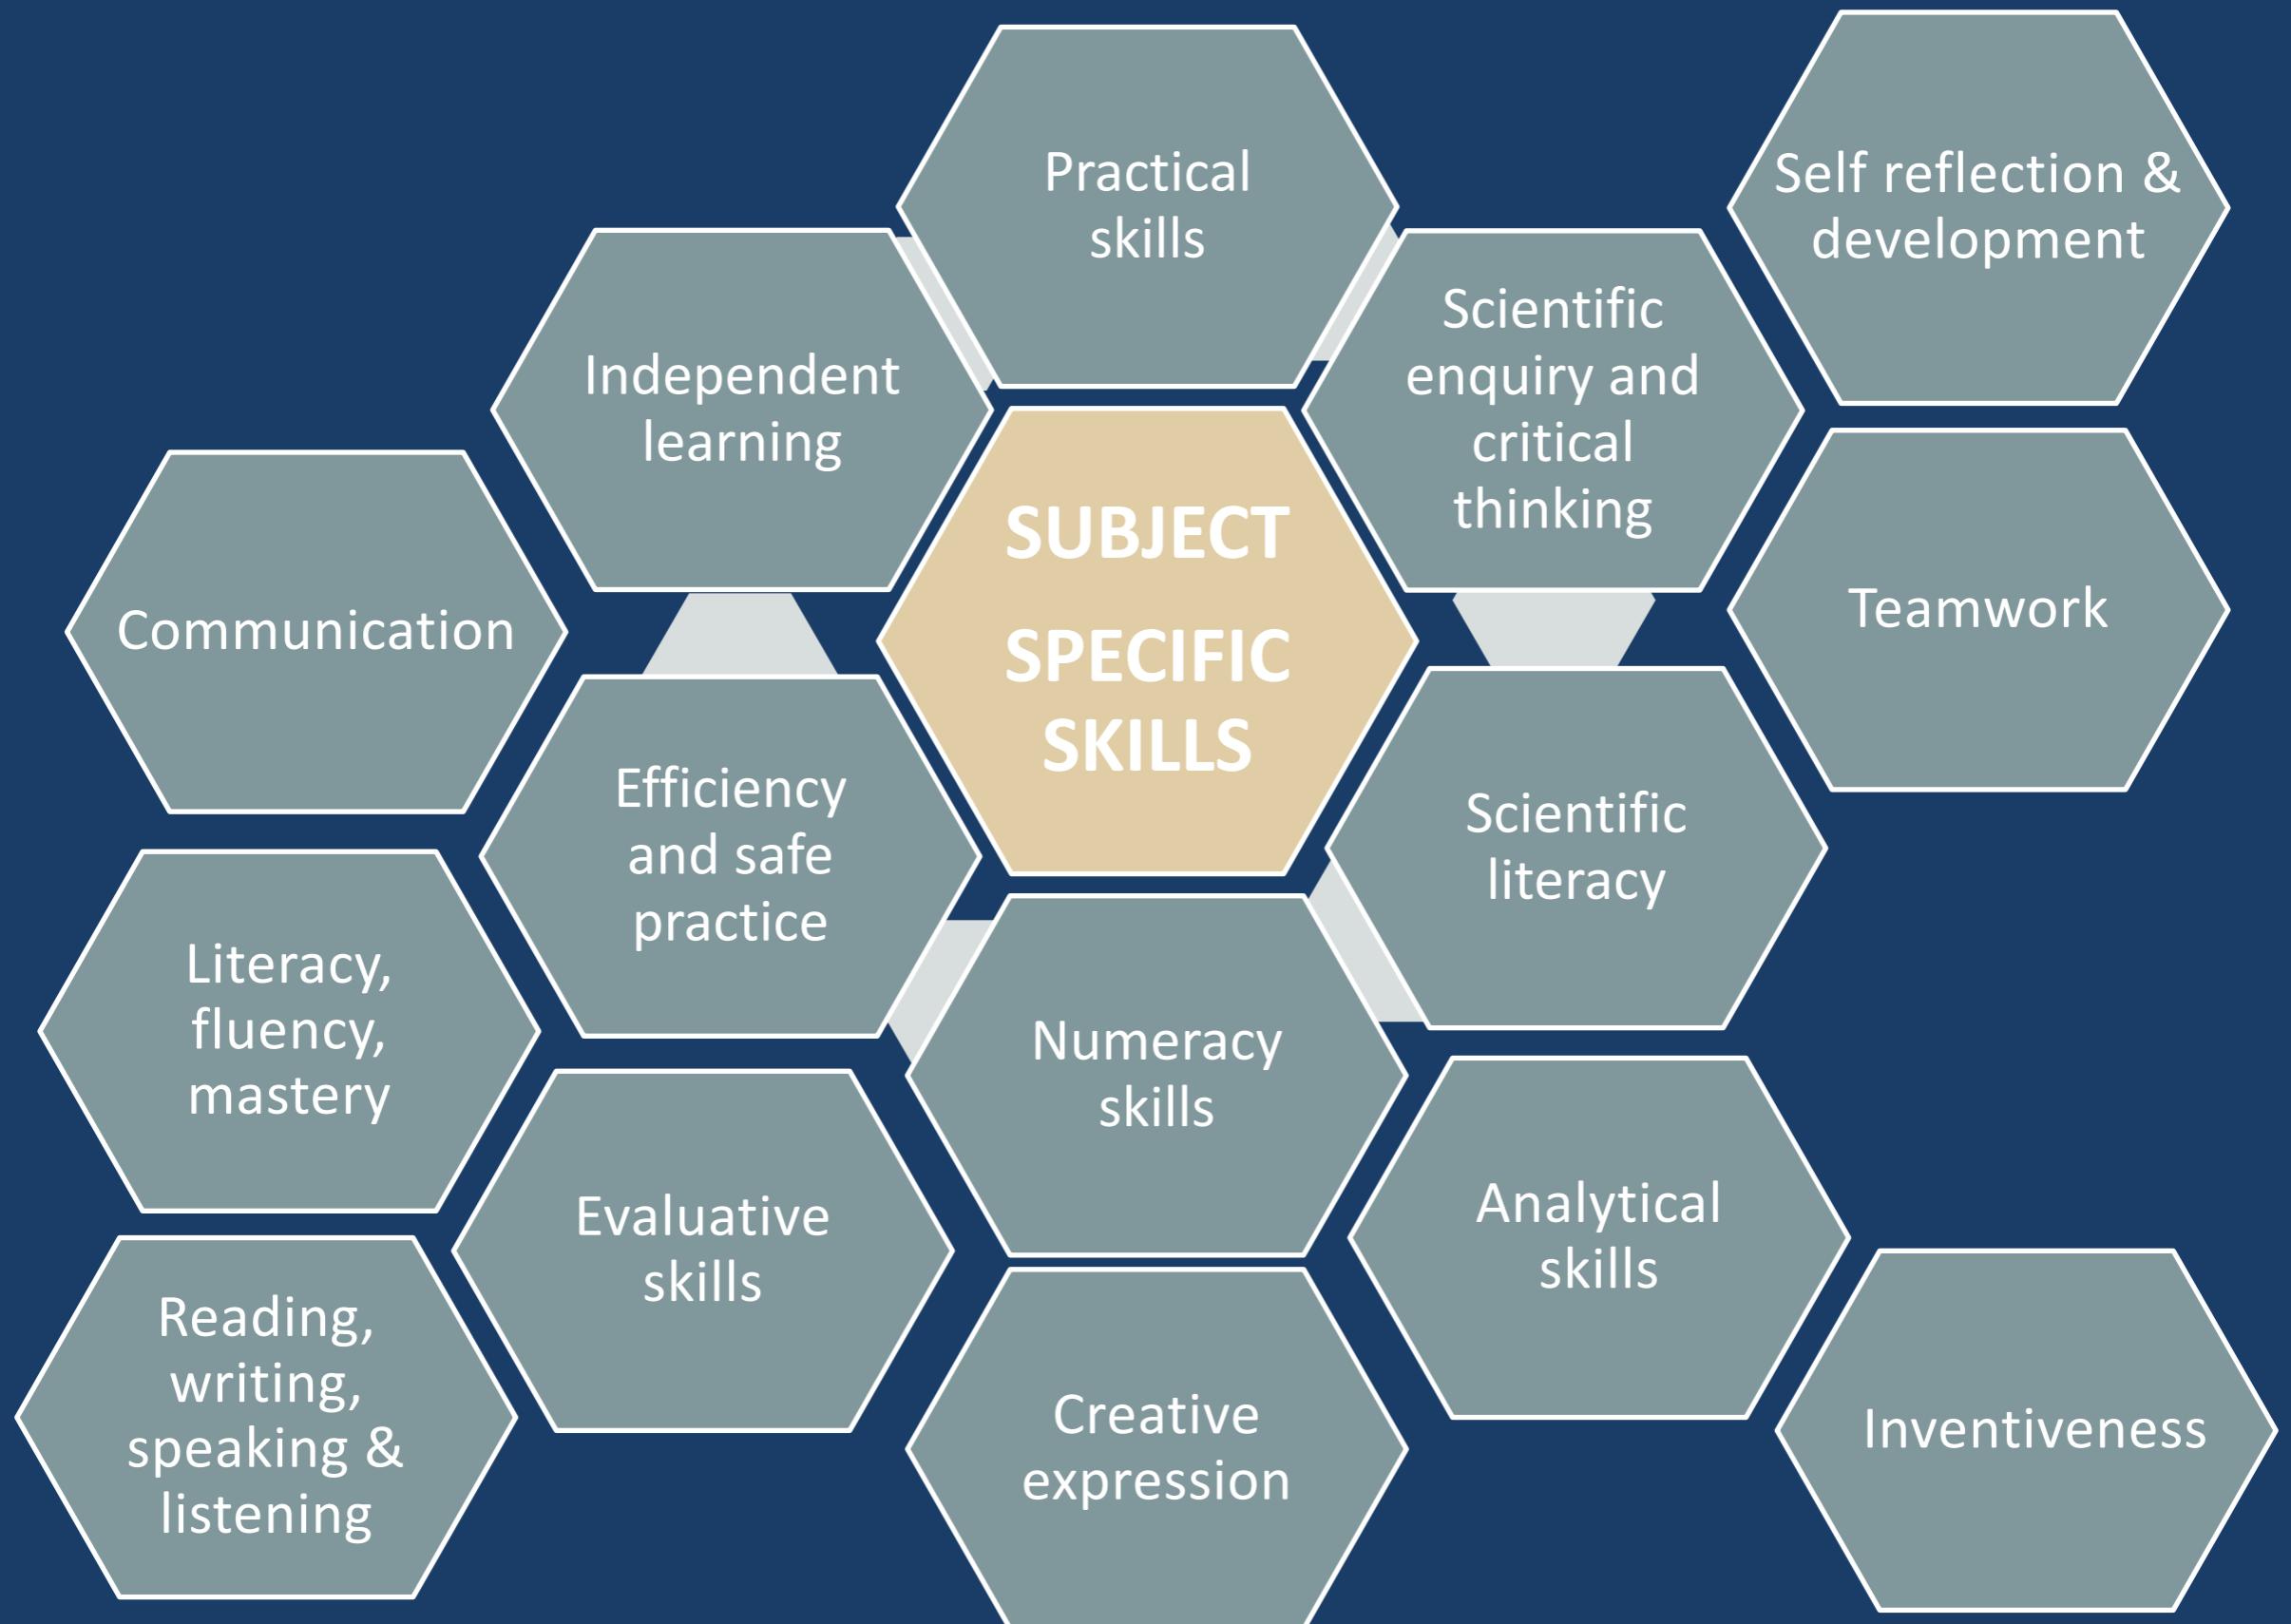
SUBJECT SPECIFIC SKILLS

Practical skills

Self reflection & development

Independent learning

Scientific enquiry and critical thinking

Communication

Teamwork

Efficiency and safe practice

Scientific literacy

Literacy, fluency, mastery

Numeracy skills

Evaluative skills

Analytical skills

Reading, writing, speaking & listening

Creative expression

Inventiveness